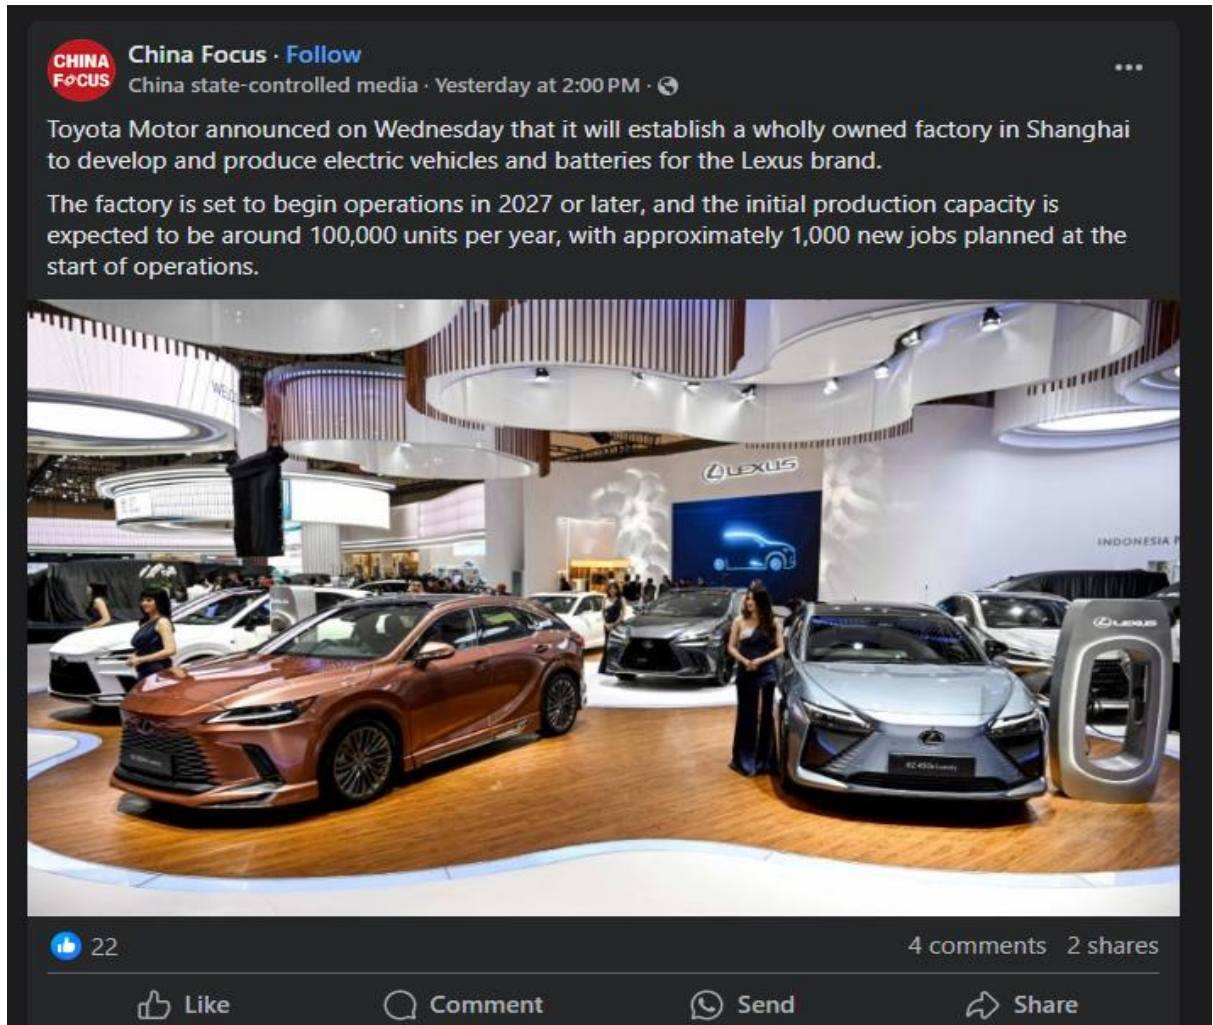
CHINA FOCUS

China Focus · Follow
China state-controlled media · Yesterday at 2:00 PM ·

Toyota Motor announced on Wednesday that it will establish a wholly owned factory in Shanghai to develop and produce electric vehicles and batteries for the Lexus brand.

The factory is set to begin operations in 2027 or later, and the initial production capacity is expected to be around 100,000 units per year, with approximately 1,000 new jobs planned at the start of operations.

LEXUS

INDONESIA

LEXUS

22

4 comments 2 shares

Like

Comment

Send

Share